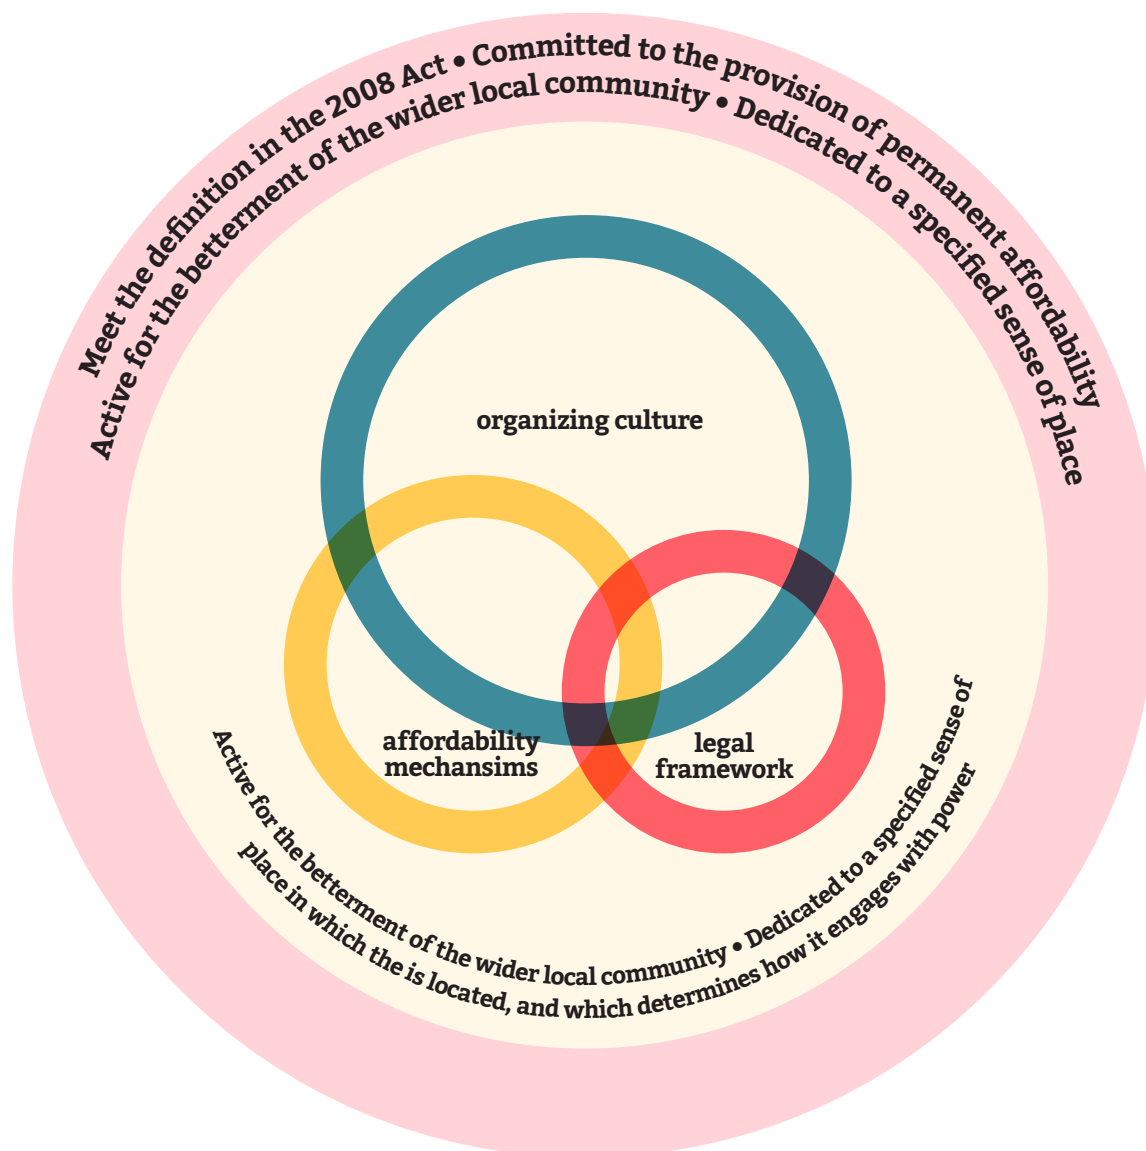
Meet the definition in the 2008 Act • Committed to the provision of permanent affordability

Active for the betterment of the wider local community • Dedicated to a specified sense of place

organizing culture

affordability mechansims

legal framework

Active for the betterment of the wider local community • Dedicated to a specified sense of place in which the is located, and which determines how it engages with power